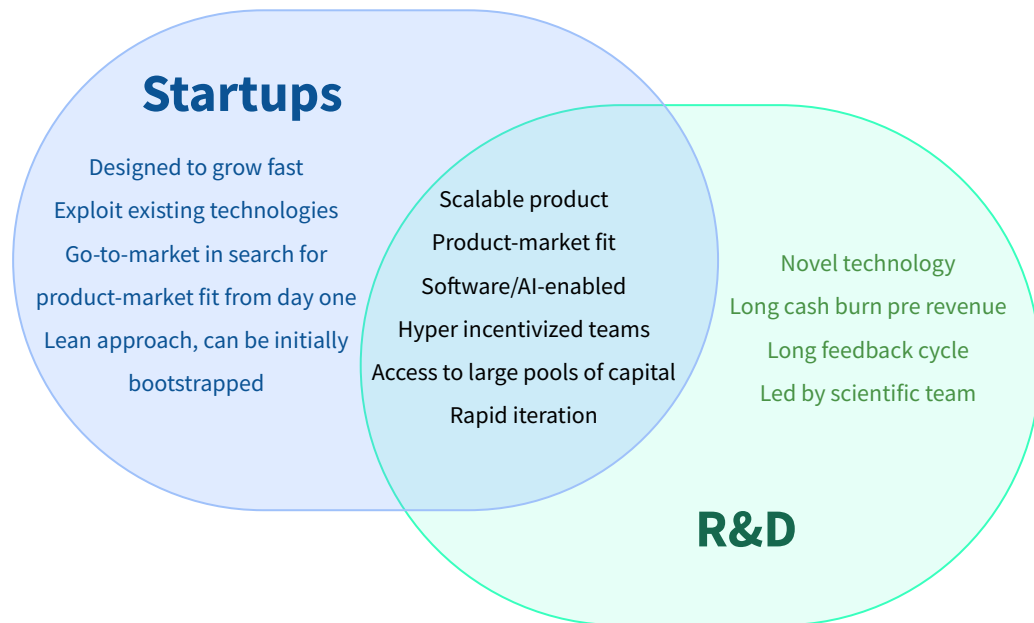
Startups

Designed to grow fast
Exploit existing technologies
Go-to-market in search for product-market fit from day one
Lean approach, can be initially bootstrapped

Scalable product
Product-market fit
Software/AI-enabled
Hyper incentivized teams
Access to large pools of capital
Rapid iteration

Novel technology
Long cash burn pre revenue
Long feedback cycle
Led by scientific team

R&D